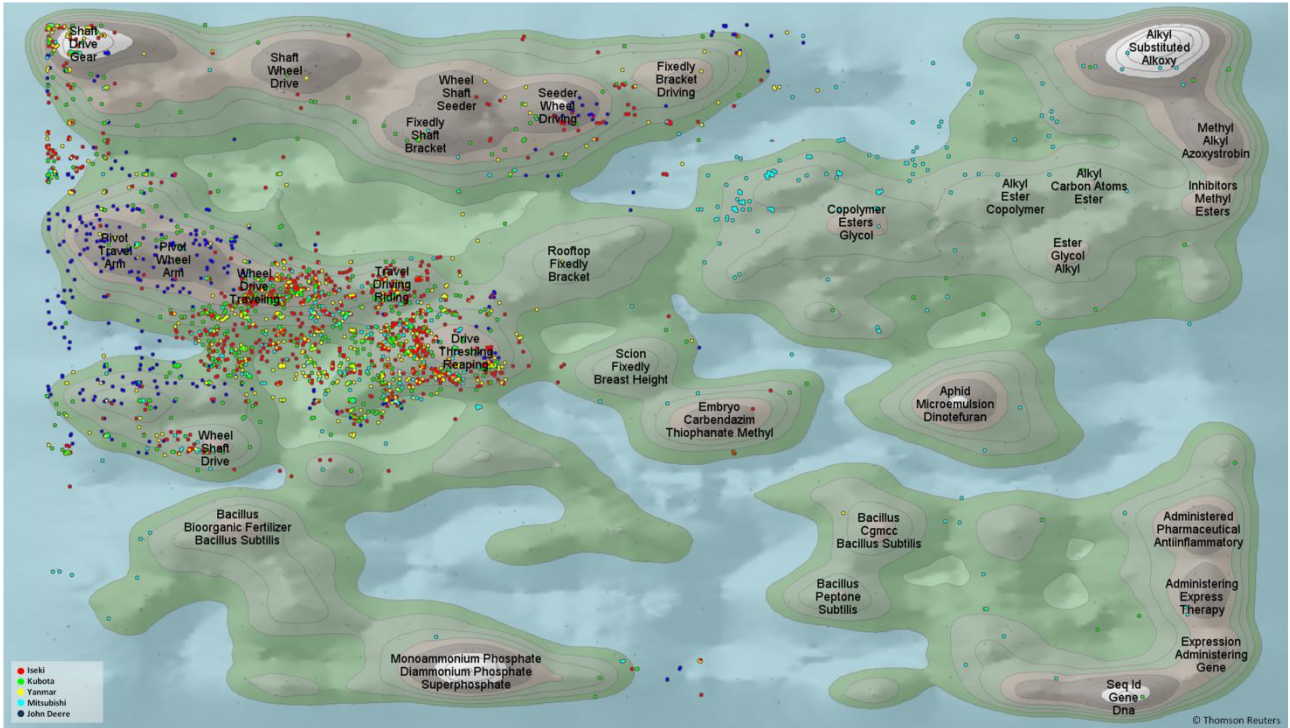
Shaft Drive Gear

Shaft Wheel Drive

Wheel Shaft Seeder

Seeder Wheel Driving

Fixedly Bracket Driving

Fixedly Shaft Bracket

Alkyl Substituted Alkoxy

Methyl Alkyl Azoxystrobin

Inhibitors Methyl Esters

Alkyl Carbon Atoms Ester

Alkyl Ester Copolymer

Copolymer Esters Glycol

Ester Glycol Alkyl

Pivot Travel Arm

Pivot Wheel Arm

Wheel Drive Traveling

Travel Driving Riding

Rooftop Fixedly Bracket

Drive Threshing Reaping

Scion Fixedly Breast Height

Embryo Carbendazim Thiophanate Methyl

Aphid Microemulsion Dinotefuran

Wheel Shaft Drive

Bacillus Bioorganic Fertilizer Bacillus Subtilis

Bacillus Cgmcc Bacillus Subtilis

Bacillus Peptone Subtilis

Administered Pharmaceutical Antiinflammatory

Administering Express Therapy

Expression Administering Gene

Monoammonium Phosphate Diammonium Phosphate Superphosphate

Seq Id Gene Dna

Iseki
Kubota
Yanmar
Mitsubishi
John Deere

© Thomson Reuters